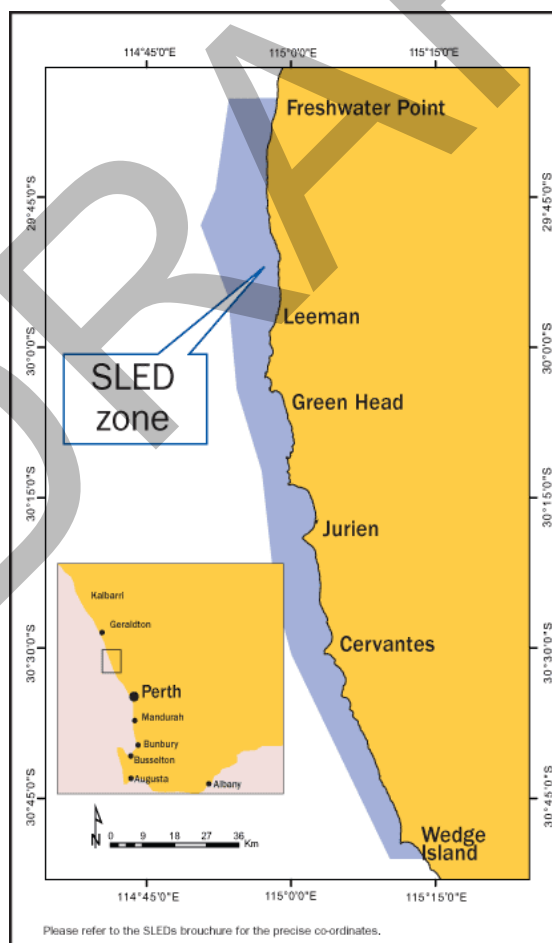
114°45'0"E
115°0'0"E
115°15'0"E

29°45'0"S
30°0'0"S
30°15'0"S
30°30'0"S
30°45'0"S

29°45'0"S
30°0'0"S
30°15'0"S
30°30'0"S
30°45'0"S

Freshwater Point

SLED zone

Leeman

Green Head

Jurien

Cervantes

Wedge Island

Kalbarri
Geraldton
Perth
Mandurah
Bunbury
Busselton
Augusta
Albany

N
0 9 18 27 36 Km

114°45'0"E
115°0'0"E
115°15'0"E

Please refer to the SLEDs brouchure for the precise co-ordinates.